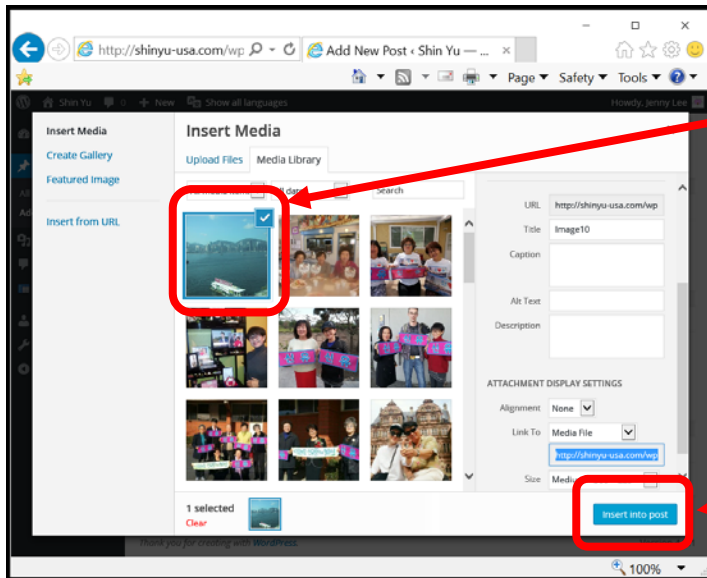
http://shinyu-usa.com/wp
Add New Post ‹ Shin Yu —
Page ▾ Safety ▾ Tools ▾
Shin Yu
New
Show all languages
Howdy, Jenny Lee

Insert Media
Create Gallery
Featured Image
Insert from URL

Insert Media
Upload Files
Media Library
Search

URL http://shinyu-usa.com/wp
Title Image10
Caption
Alt Text
Description

ATTACHMENT DISPLAY SETTINGS
Alignment None
Link To Media File
http://shinyu-usa.com/wp
Size Medi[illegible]

1 selected
Clear
Insert into post

Thank you for creating with WordPress.

100%